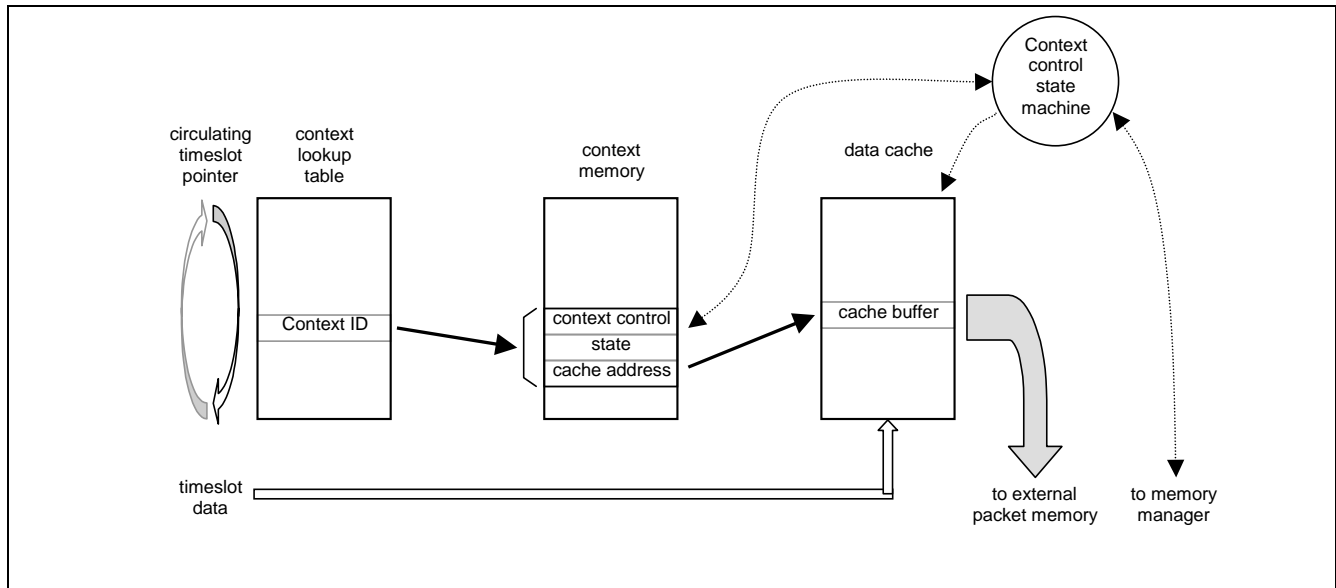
Context control state machine

circulating timeslot pointer

context lookup table

Context ID

context memory

context control
state
cache address

data cache

cache buffer

timeslot data

to external packet memory

to memory manager